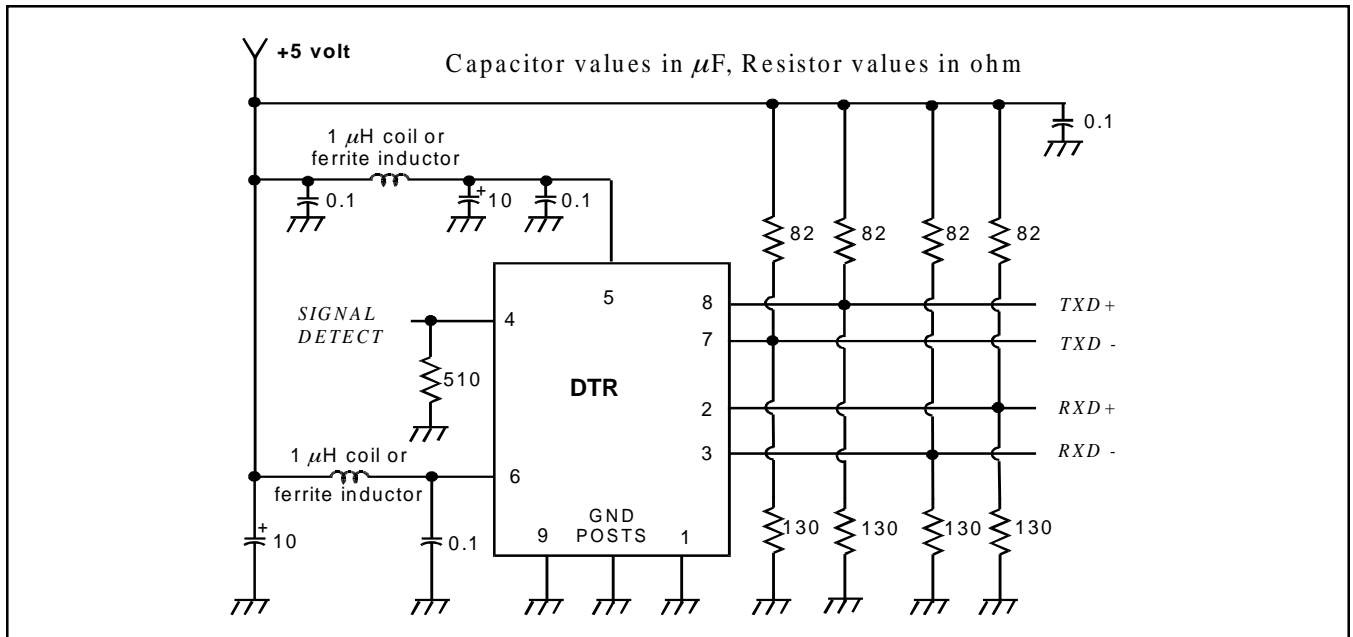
+5 volt

Capacitor values in $\mu$F, Resistor values in ohm

0.1

1 $\mu$H coil or ferrite inductor

0.1

+ 10

0.1

82

82

82

82

5

8

TXD +

SIGNAL DETECT

4

7

TXD -

510

DTR

2

RXD +

3

RXD -

1 $\mu$H coil or ferrite inductor

6

GND POSTS

9

1

+ 10

0.1

130

130

130

130